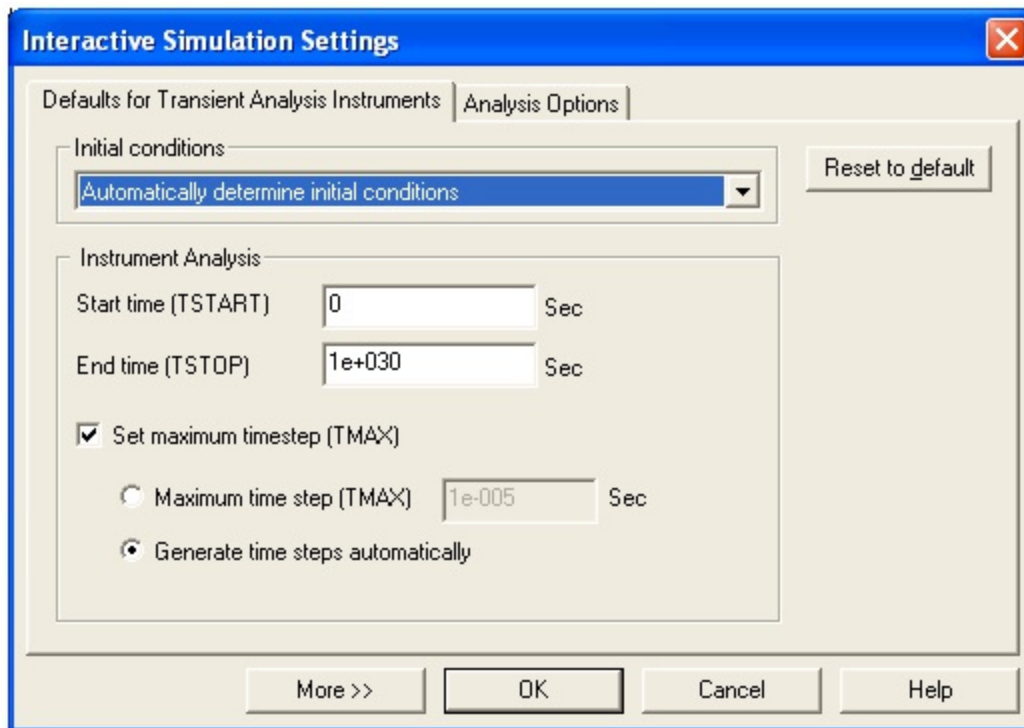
Interactive Simulation Settings

Defaults for Transient Analysis Instruments | Analysis Options

Initial conditions

Automatically determine initial conditions

Reset to default

Instrument Analysis

Start time (TSTART) 0 Sec

End time (TSTOP) 1e+030 Sec

Set maximum timestep (TMAX)

Maximum time step (TMAX) 1e-005 Sec

Generate time steps automatically

More >>

OK

Cancel

Help